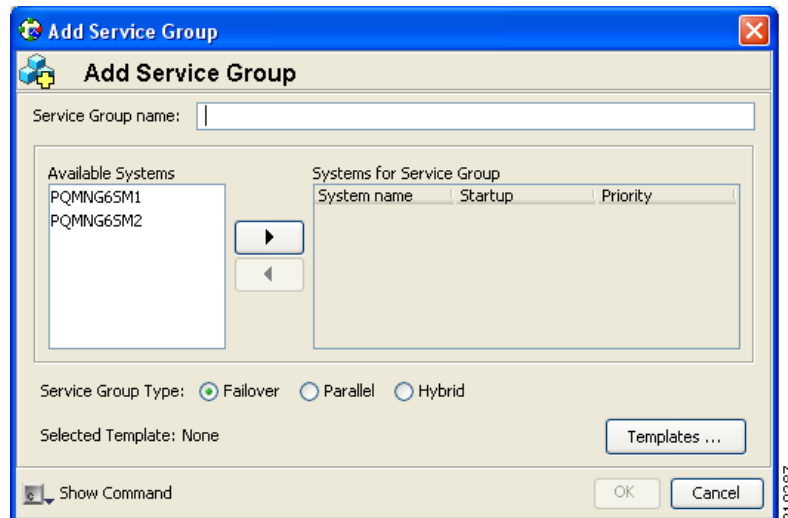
Add Service Group

Add Service Group

Service Group name:

Available Systems
PQMNG6SM1
PQMNG6SM2

Systems for Service Group

| System name | Startup | Priority |
|---|---|---|

Service Group Type: Failover Parallel Hybrid

Selected Template: None

Templates ...

Show Command

OK

Cancel

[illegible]